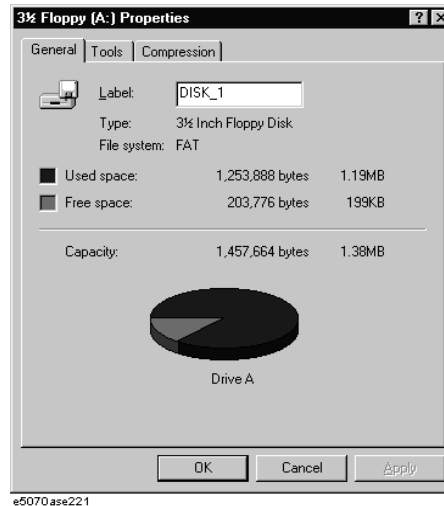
3½ Floppy (A:) Properties

? ×

General | Tools | Compression

Label: DISK_1

Type: 3½ Inch Floppy Disk

File system: FAT

Used space: 1,253,888 bytes 1.19MB

Free space: 203,776 bytes 199KB

Capacity: 1,457,664 bytes 1.38MB

Drive A

OK Cancel Apply

e5070ase221